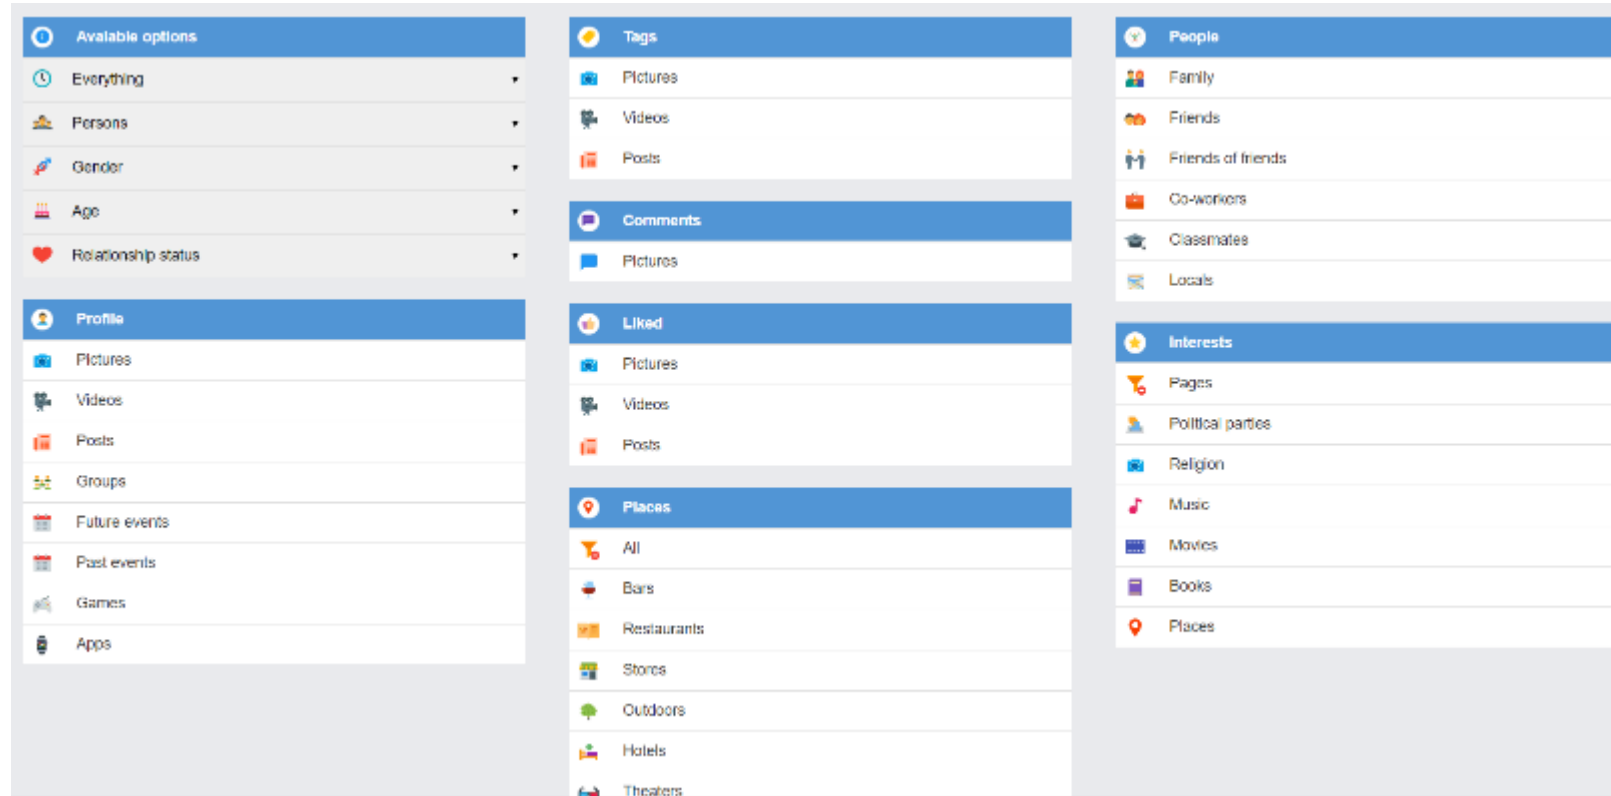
Available options
Everything
Persons
Gender
Age
Relationship status

Profile
Pictures
Videos
Posts
Groups
Future events
Past events
Games
Apps

Tags
Pictures
Videos
Posts

Comments
Pictures

Liked
Pictures
Videos
Posts

Places
All
Bars
Restaurants
Stores
Outdoors
Hotels
Theaters

People
Family
Friends
Friends of friends
Co-workers
Classmates
Locals

Interests
Pages
Political parties
Religion
Music
Movies
Books
Places